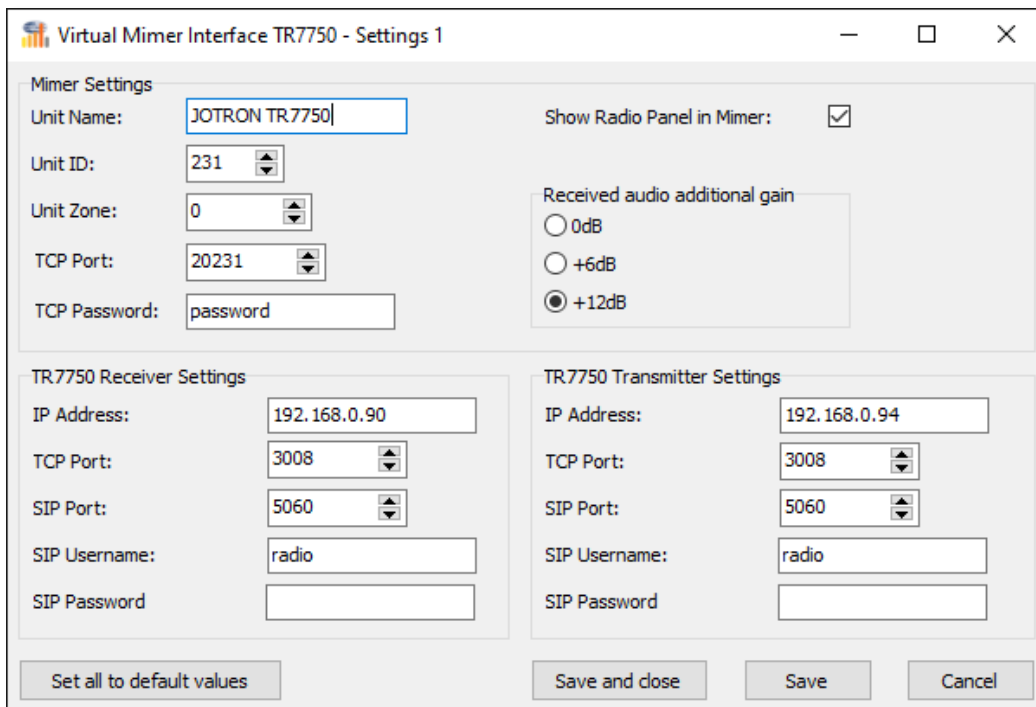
Virtual Mimer Interface TR7750 - Settings 1

Mimer Settings

Unit Name: JOTRON TR7750

Unit ID: 231

Unit Zone: 0

TCP Port: 20231

TCP Password: password

Show Radio Panel in Mimer:

Received audio additional gain
0dB
+6dB
+12dB

TR7750 Receiver Settings

IP Address: 192.168.0.90

TCP Port: 3008

SIP Port: 5060

SIP Username: radio

SIP Password

TR7750 Transmitter Settings

IP Address: 192.168.0.94

TCP Port: 3008

SIP Port: 5060

SIP Username: radio

SIP Password

Set all to default values

Save and close

Save

Cancel